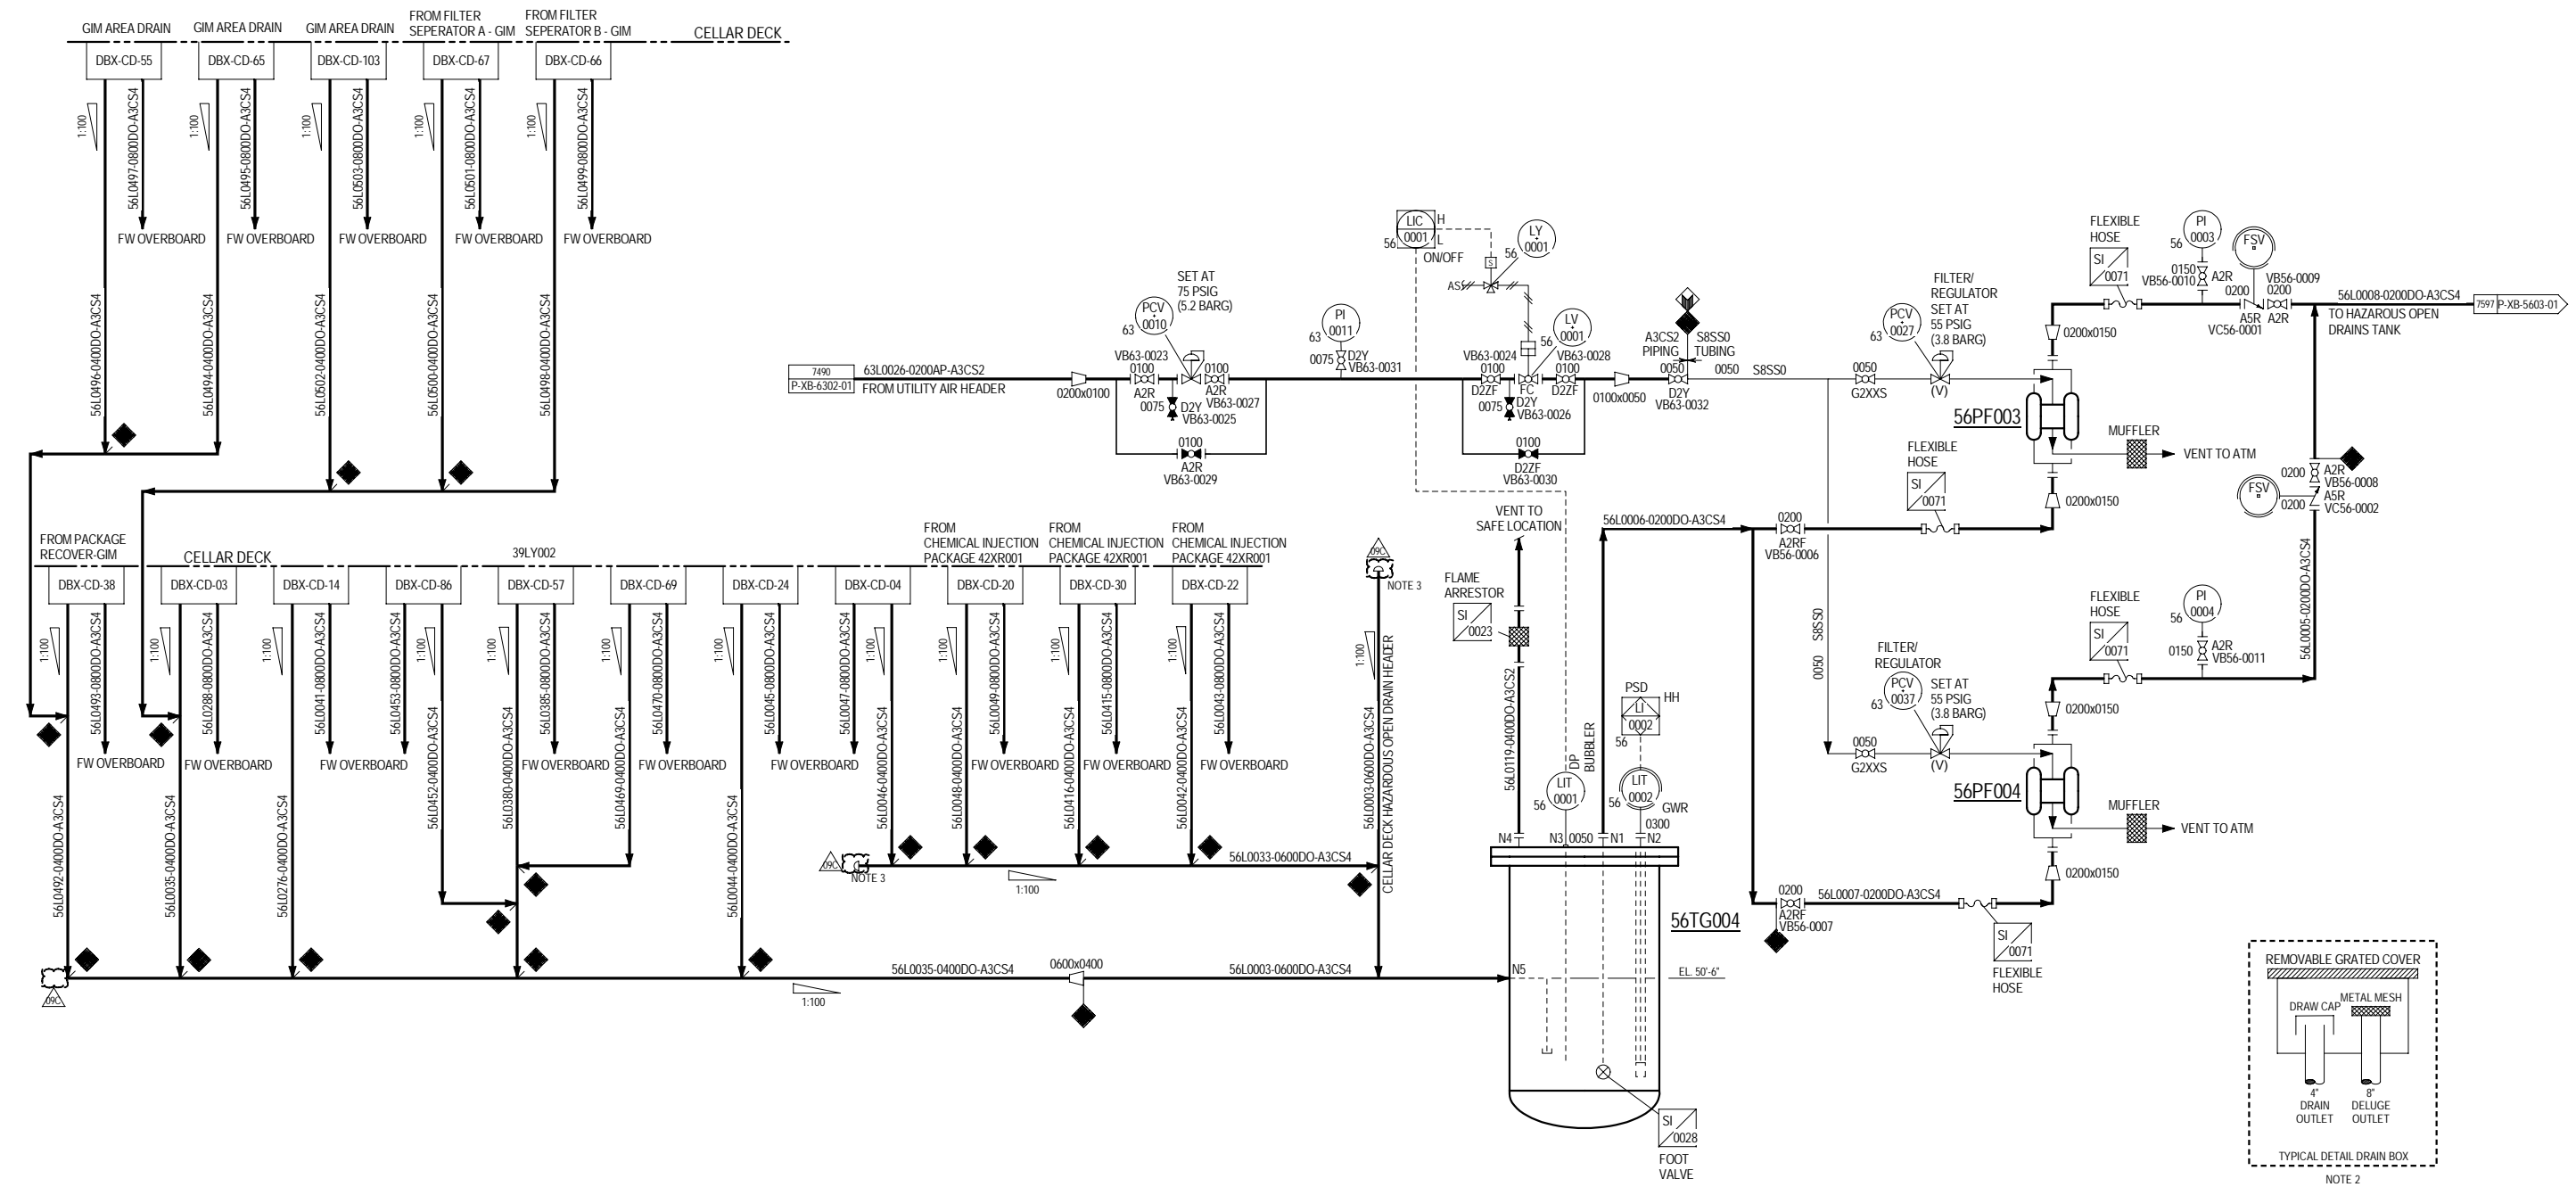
GIM AREA DRAIN
GIM AREA DRAIN
GIM AREA DRAIN
FROM FILTER SEPERATOR A - GIM
FROM FILTER SEPERATOR B - GIM
CELLAR DECK

DBX-CD-55
DBX-CD-65
DBX-CD-103
DBX-CD-67
DBX-CD-66

1:100
56L0497-0800DO-A3CS4
1:100
56L0495-0800DO-A3CS4
1:100
56L0503-0800DO-A3CS4
1:100
56L0501-0800DO-A3CS4
1:100
56L0499-0800DO-A3CS4

FW OVERBOARD
FW OVERBOARD
FW OVERBOARD
FW OVERBOARD
FW OVERBOARD

56L0496-0400DO-A3CS4
56L0494-0400DO-A3CS4
56L0502-0400DO-A3CS4
56L0500-0400DO-A3CS4
56L0498-0400DO-A3CS4

7490
P-XB-6302-01
63L0026-0200AP-A3CS2
FROM UTILITY AIR HEADER
0200x0100

SET AT 75 PSIG (5.2 BARG)
PCV 0010
63
VB63-0023
0100
A2R
0075
D2Y
VB63-0025
0100
A2R
VB63-0027
0100
A2R
VB63-0029

PI 0011
63
0075
D2Y
VB63-0031

LIC 0001
56
H
L
ON/OFF
S
AS
LY 0001
56
LV 0001
56
VB63-0024
0100
D2ZF
0075
D2Y
VB63-0026
FC
VB63-0028
0100
D2ZF
0100
D2ZF
VB63-0030
0100x0050

A3CS2 PIPING
S8SS0 TUBING
0050
D2Y
VB63-0032
0050
S8SS0

0050
G2XXS
PCV 0027
63
FILTER/ REGULATOR SET AT 55 PSIG (3.8 BARG)
(V)
56PF003
FLEXIBLE HOSE
SI 0071
MUFFLER
VENT TO ATM
0200x0150
0200x0150

FLEXIBLE HOSE
SI 0071
PI 0003
56
0150
VB56-0010
A2R
FSV
0200
A5R
VC56-0001
VB56-0009
0200
A2R
56L0008-0200DO-A3CS4
7597
P-XB-5603-01
TO HAZARDOUS OPEN DRAINS TANK

0200
A2R
VB56-0008
A5R
VC56-0002
0200
FSV
56L0005-0200DO-A3CS4

VENT TO SAFE LOCATION
56L0006-0200DO-A3CS4
0200
A2RF
VB56-0006

FLAME ARRESTOR
SI 0023
56L0119-0400DO-A3CS2

S8SS0
0050

FLEXIBLE HOSE
SI 0071
PI 0004
56
0150
A2R
VB56-0011

FILTER/ REGULATOR
PCV 0037
63
SET AT 55 PSIG (3.8 BARG)
0050
G2XXS
(V)
56PF004
0200x0150
MUFFLER
VENT TO ATM
0200x0150

PSD
HH
LI 0002
56
DP BUBBLER
LIT 0001
56
LIT 0002
56
GWR
0300
N4
N3
0050
N1
N2

0200
A2RF
VB56-0007
56L0007-0200DO-A3CS4
SI 0071
FLEXIBLE HOSE

56TG004
EL. 50'-6"
N5
SI 0028
FOOT VALVE

FROM PACKAGE RECOVER-GIM
CELLAR DECK
39LY002
FROM CHEMICAL INJECTION PACKAGE 42XR001
FROM CHEMICAL INJECTION PACKAGE 42XR001
FROM CHEMICAL INJECTION PACKAGE 42XR001

DBX-CD-38
DBX-CD-03
DBX-CD-14
DBX-CD-86
DBX-CD-57
DBX-CD-69
DBX-CD-24
DBX-CD-04
DBX-CD-20
DBX-CD-30
DBX-CD-22

1:100
56L0493-0800DO-A3CS4
1:100
56L0288-0800DO-A3CS4
1:100
56L0041-0800DO-A3CS4
1:100
56L0453-0800DO-A3CS4
1:100
56L0385-0800DO-A3CS4
1:100
56L0470-0800DO-A3CS4
1:100
56L0045-0800DO-A3CS4
1:100
56L0047-0800DO-A3CS4
1:100
56L0049-0800DO-A3CS4
1:100
56L0415-0800DO-A3CS4
1:100
56L0043-0800DO-A3CS4

FW OVERBOARD
FW OVERBOARD
FW OVERBOARD
FW OVERBOARD
FW OVERBOARD
FW OVERBOARD
FW OVERBOARD
FW OVERBOARD
FW OVERBOARD

56L0492-0400DO-A3CS4
56L0035-0400DO-A3CS4
56L0276-0400DO-A3CS4
56L0452-0400DO-A3CS4
56L0380-0400DO-A3CS4
56L0469-0400DO-A3CS4
56L0044-0400DO-A3CS4
56L0046-0400DO-A3CS4
56L0048-0400DO-A3CS4
56L0416-0400DO-A3CS4
56L0042-0400DO-A3CS4

09C
NOTE 3
NOTE 3
09C
1:100
56L0003-0600DO-A3CS4
CELLAR DECK HAZARDOUS OPEN DRAIN HEADER
56L0033-0600DO-A3CS4
1:100
09C
56L0035-0400DO-A3CS4
0600x0400
56L0003-0600DO-A3CS4
1:100

REMOVABLE GRATED COVER
DRAW CAP
METAL MESH
4" DRAIN OUTLET
8" DELUGE OUTLET
TYPICAL DETAIL DRAIN BOX
NOTE 2